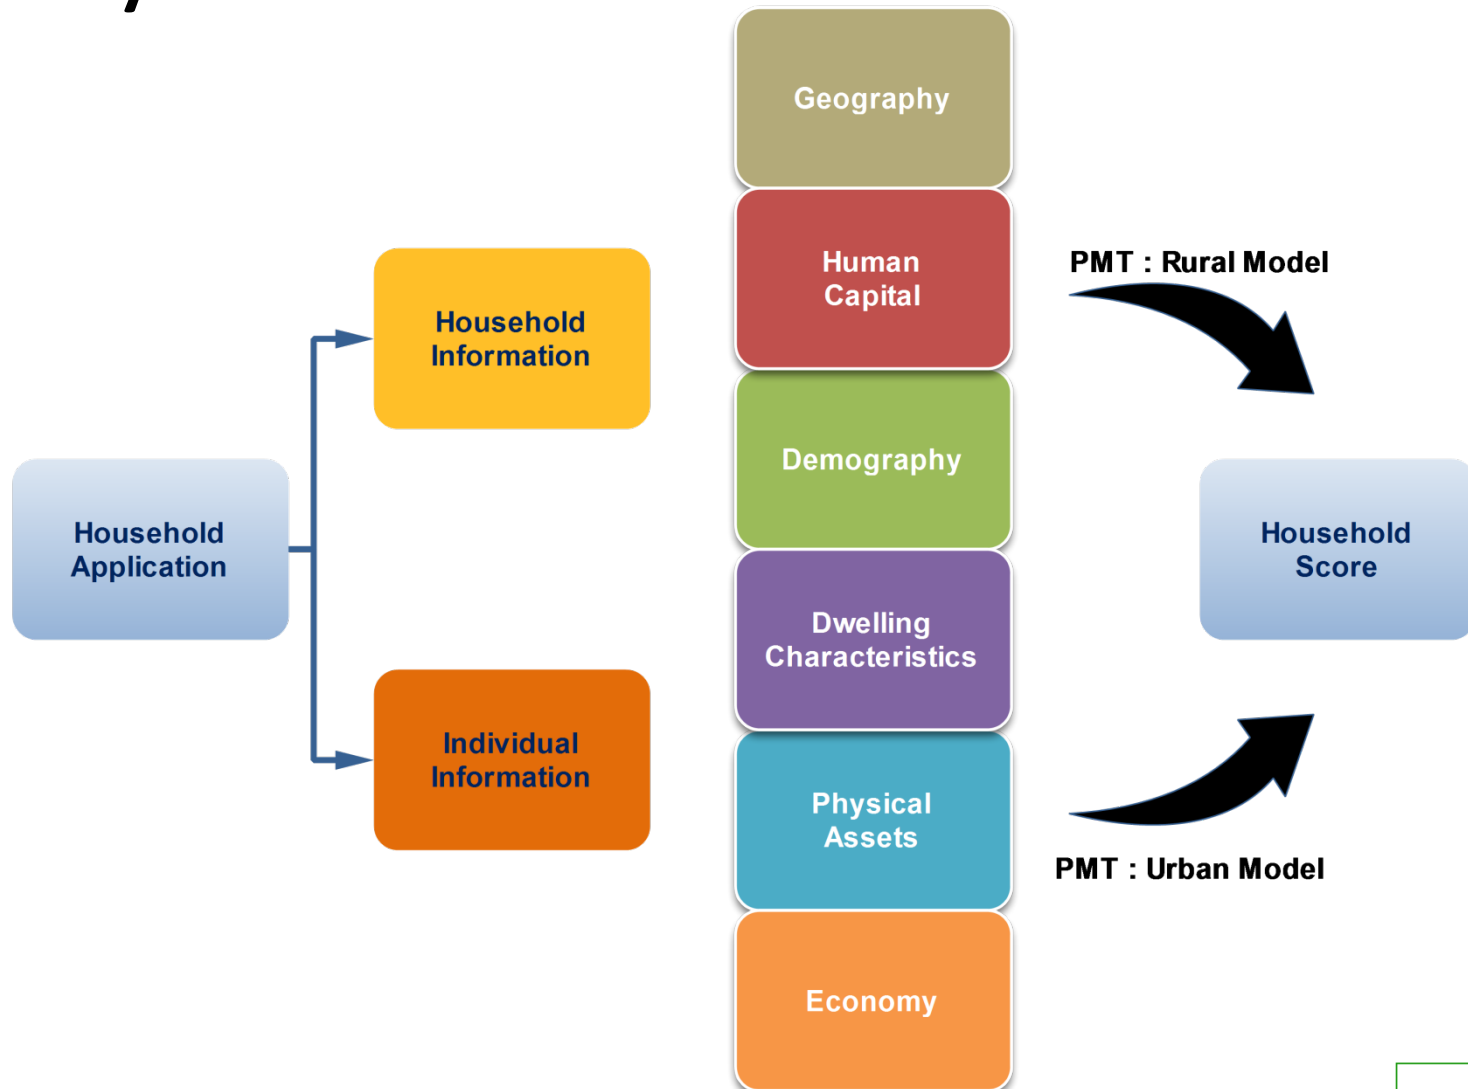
Household Application

Household Information

Individual Information

Geography

Human Capital

Demography

Dwelling Characteristics

Physical Assets

Economy

PMT : Rural Model

Household Score

PMT : Urban Model